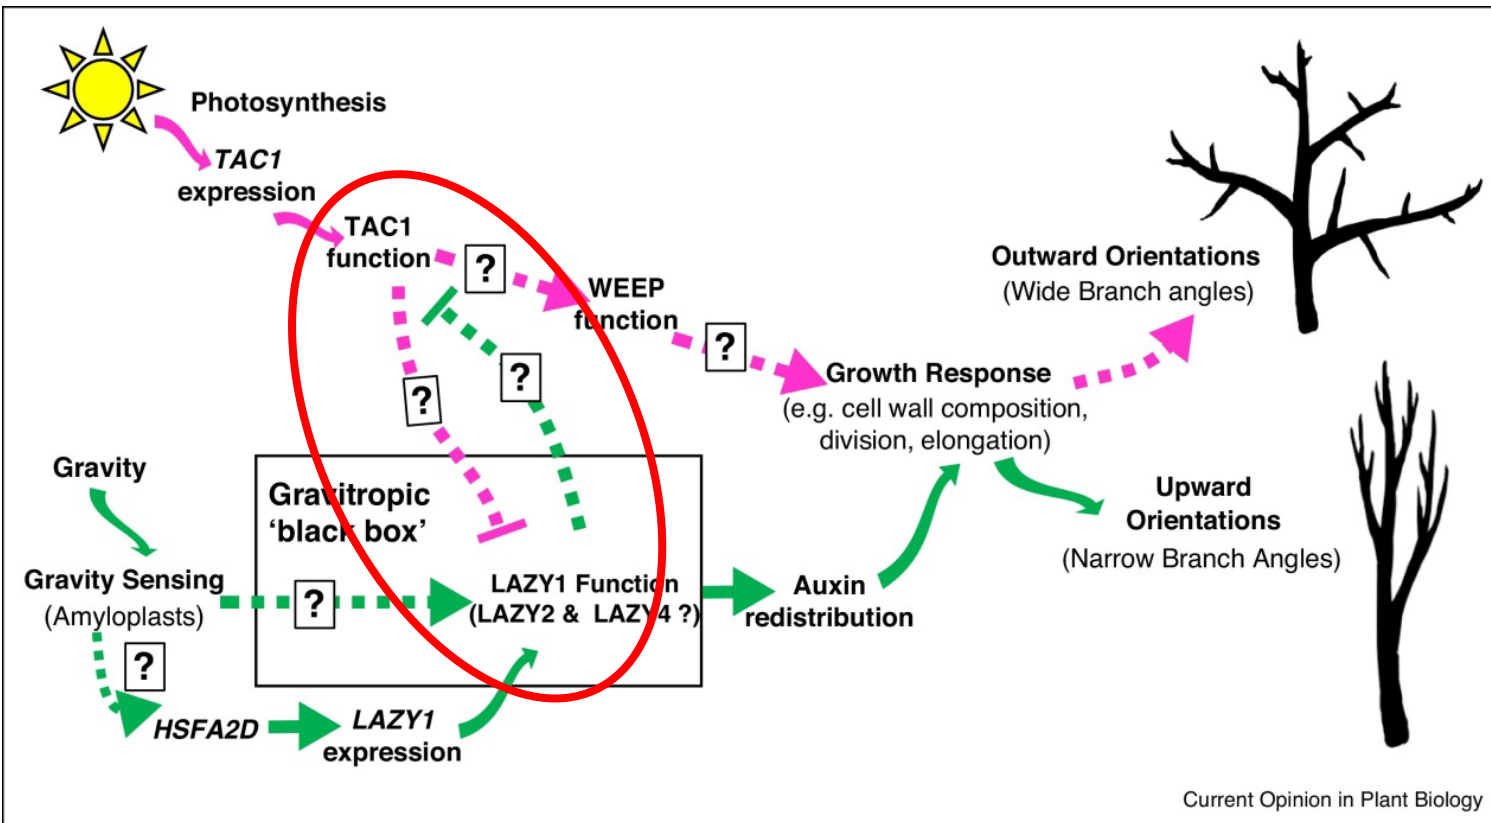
Photosynthesis

*TAC1* expression

TAC1 function

?

WEEP function

?

?

?

Growth Response (e.g. cell wall composition, division, elongation)

Outward Orientations (Wide Branch angles)

Upward Orientations (Narrow Branch Angles)

Gravity

Gravity Sensing (Amyloplasts)

Gravitropic 'black box'

?

LAZY1 Function (LAZY2 & LAZY4 ?)

Auxin redistribution

?

*HSFA2D*

*LAZY1* expression

Current Opinion in Plant Biology